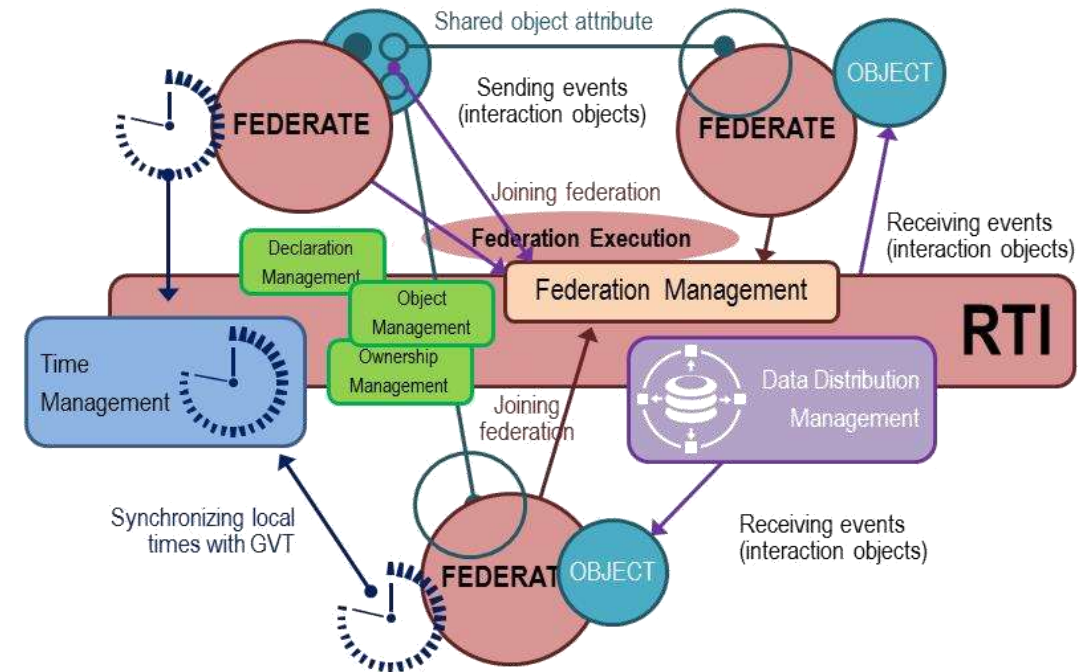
Shared object attribute

Sending events (interaction objects)

FEDERATE

FEDERATE

OBJECT

Joining federation

Federation Execution

Receiving events (interaction objects)

Declaration Management

Object Management

Ownership Management

Federation Management

RTI

Time Management

Data Distribution Management

Joining federation

Synchronizing local times with GVT

FEDERAT

OBJECT

Receiving events (interaction objects)